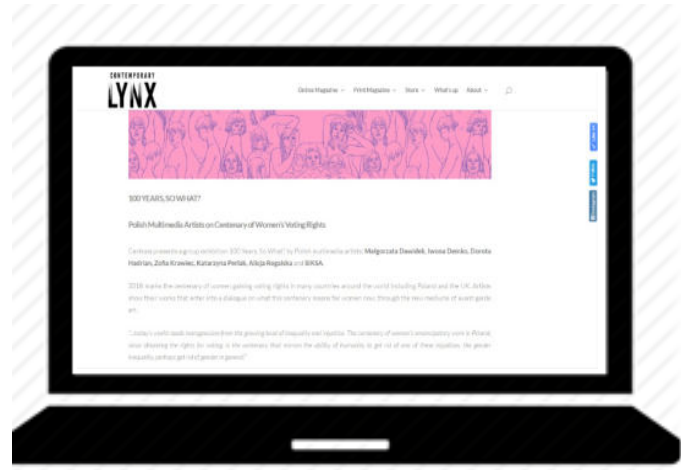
CONTEMPORARY
LYNX

Online Magazine
Print Magazine
Store
What's up
About

100 YEARS, SO WHAT?

Polish Multimedia Artists on Centenary of Women's Voting Rights

Contemp presents a group exhibition '100 Years, So What?' by Polish multimedia artists: Małgorzata Dawidek, Iwona Demko, Dorota Hadrian, Zofia Krawiec, Katarzyna Perlak, Alicja Rogalska and BiKSA.

2018 marks the centenary of women gaining voting rights in many countries around the world including Poland and the UK. Artists show their works that enter into a dialogue on what this centenary means for women now, through the new mediums of avant-garde art.

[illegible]